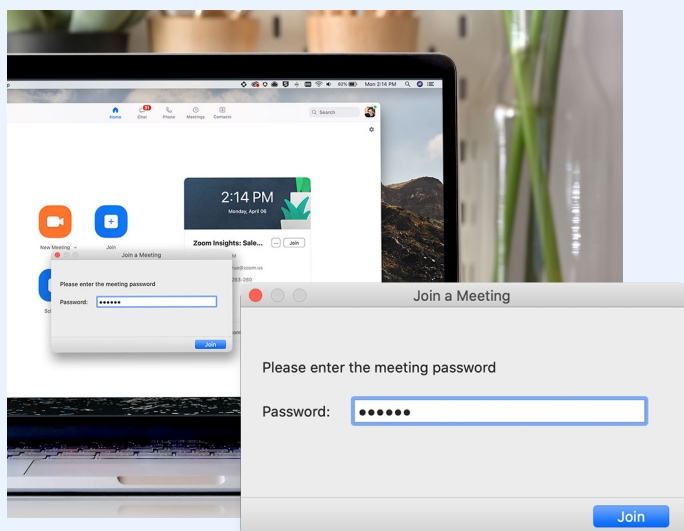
Mon 2:14 PM

Home Chat Phone Meetings Contacts

Search

2:14 PM
Monday, April 06

New Meeting

Join

Zoom Insights: Sale...

Join

Join a Meeting

Please enter the meeting password

Password: ●●●●●●

Join

Join a Meeting

Please enter the meeting password

Password: ●●●●●●

Join